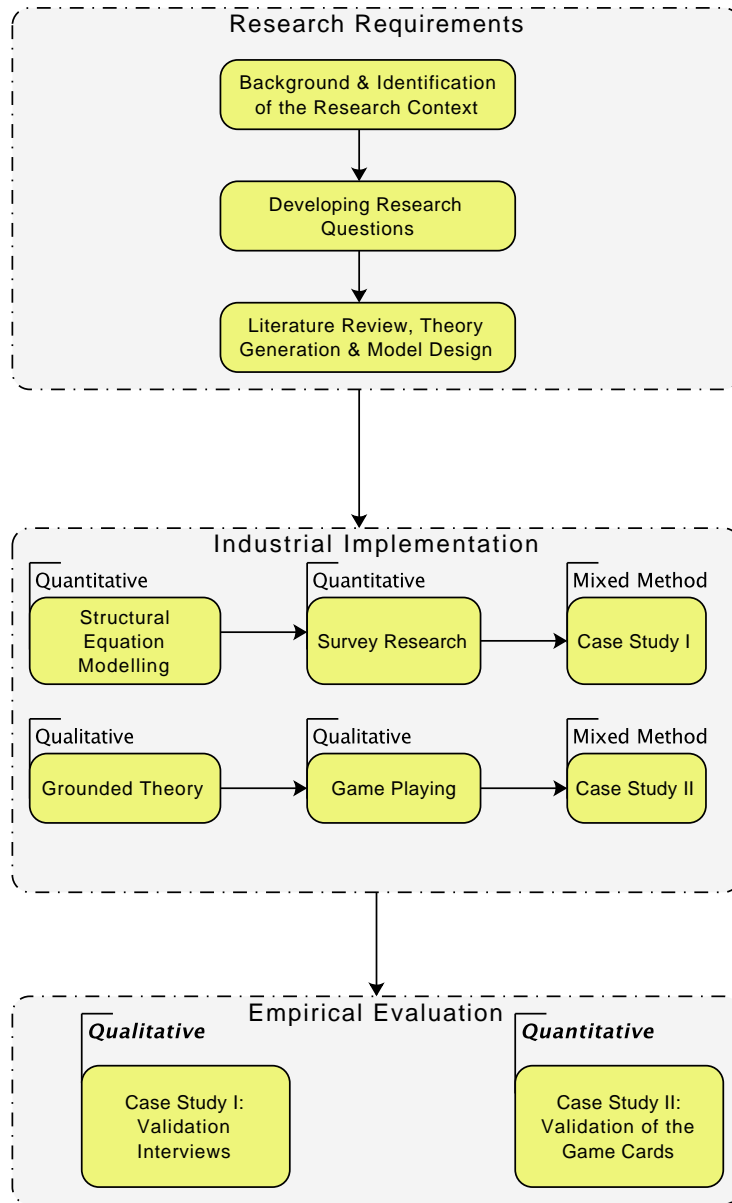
Research Requirements

Background & Identification of the Research Context

Developing Research Questions

Literature Review, Theory Generation & Model Design

Industrial Implementation

Quantitative

Structural Equation Modelling

Quantitative

Survey Research

Mixed Method

Case Study I

Qualitative

Grounded Theory

Qualitative

Game Playing

Mixed Method

Case Study II

Empirical Evaluation

*Qualitative*

Case Study I: Validation Interviews

*Quantitative*

Case Study II: Validation of the Game Cards